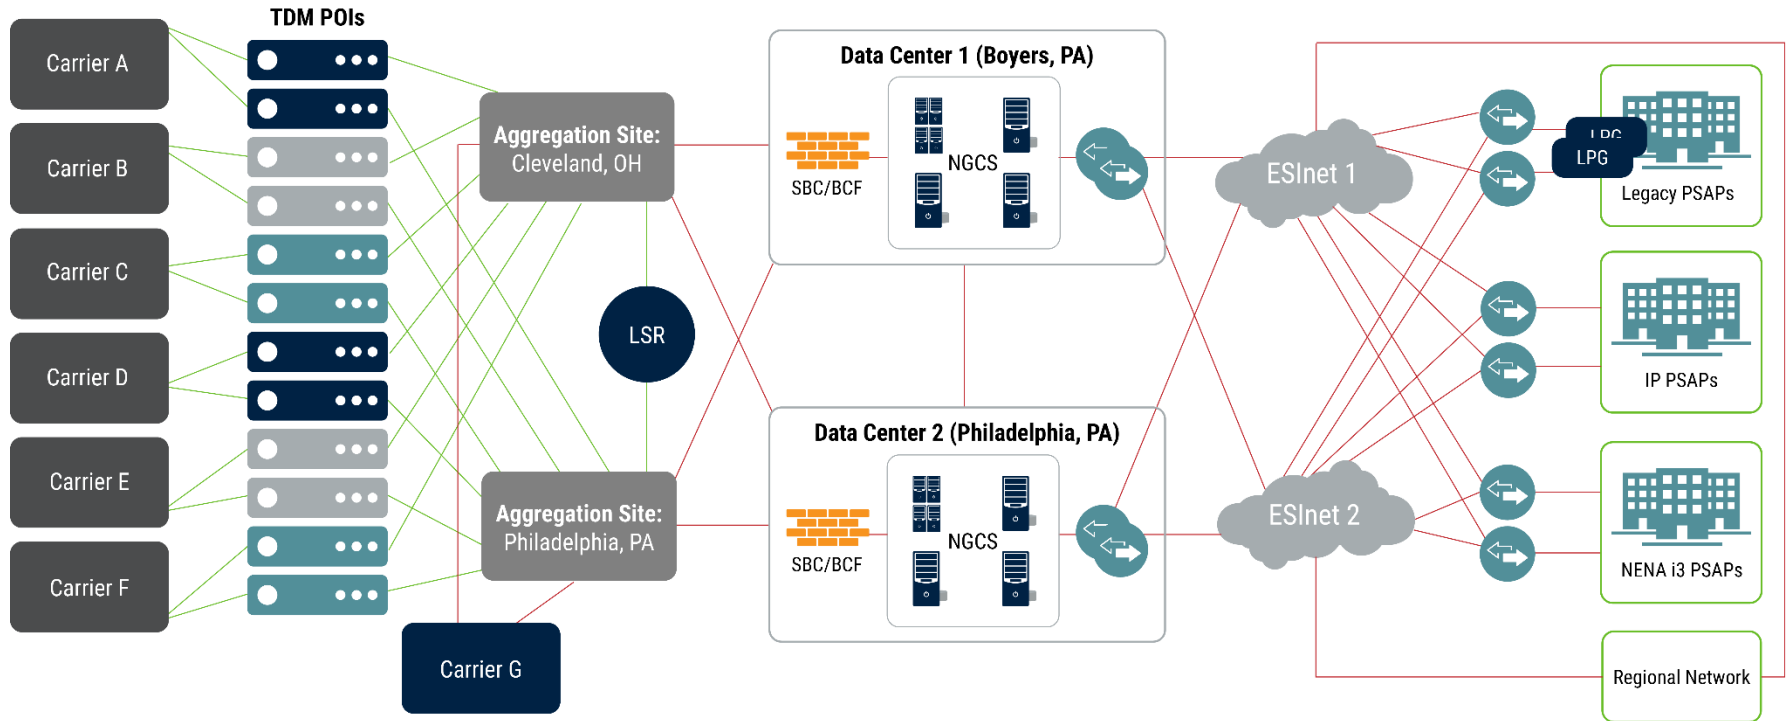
TDM POIs

Carrier A

Carrier B

Carrier C

Carrier D

Carrier E

Carrier F

Aggregation Site: Cleveland, OH

LSR

Aggregation Site: Philadelphia, PA

Carrier G

Data Center 1 (Boyers, PA)

SBC/BCF

NGCS

Data Center 2 (Philadelphia, PA)

SBC/BCF

NGCS

ESInet 1

ESInet 2

LPG

LPG

Legacy PSAPs

IP PSAPs

NENA i3 PSAPs

Regional Network